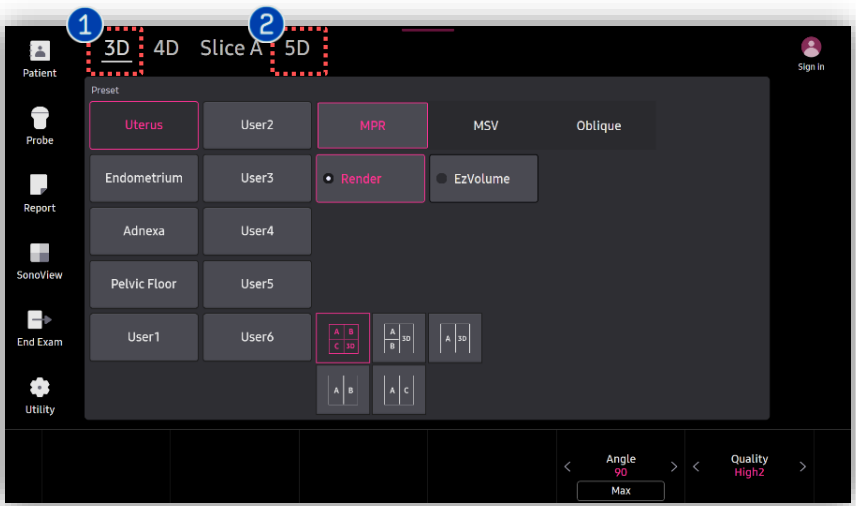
1 3D 4D Slice A 2 5D

Sign in

Patient

Probe

Report

SonoView

End Exam

Utility

Preset

Uterus
User2
MPR
MSV
Oblique

Endometrium
User3
Render
EzVolume

Adnexa
User4

Pelvic Floor
User5

User1
User6

A B C 3D
A B 3D
A 3D
A B
A C

Angle
90
Max

Quality
High2